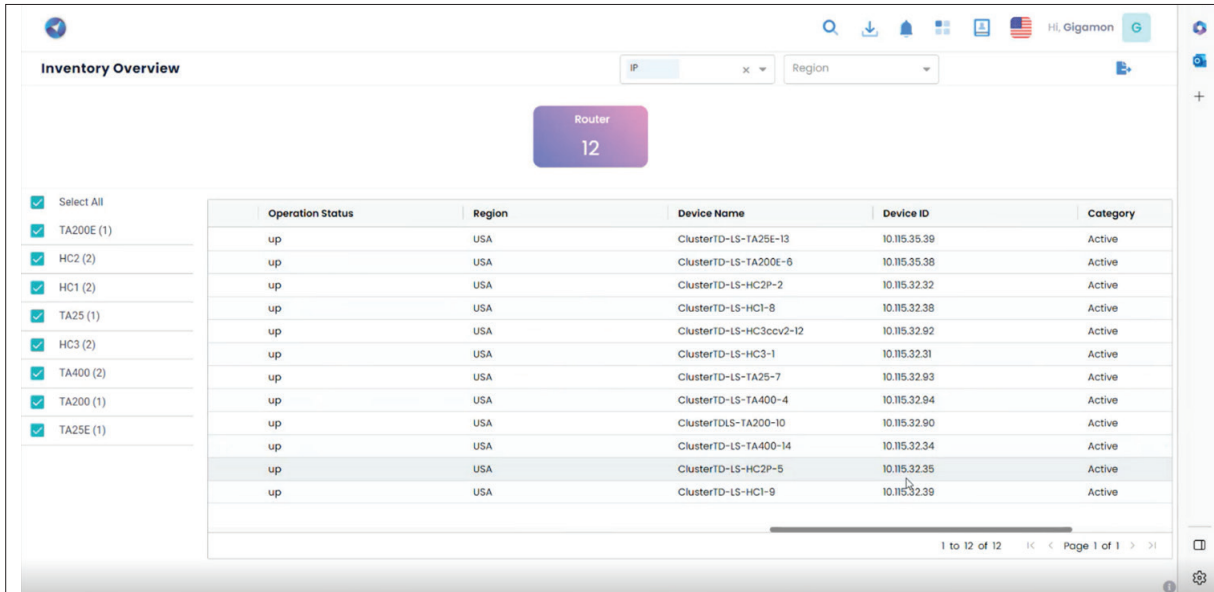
Hi, Gigamon G

Inventory Overview

IP × Region

Router
12

Select All
TA200E (1)
HC2 (2)
HC1 (2)
TA25 (1)
HC3 (2)
TA400 (2)
TA200 (1)
TA25E (1)

| Operation Status | Region | Device Name | Device ID | Category |
|---|---|---|---|---|
| up | USA | ClusterTD-LS-TA25E-13 | 10.115.35.39 | Active |
| up | USA | ClusterTD-LS-TA200E-6 | 10.115.35.38 | Active |
| up | USA | ClusterTD-LS-HC2P-2 | 10.115.32.32 | Active |
| up | USA | ClusterTD-LS-HC1-8 | 10.115.32.38 | Active |
| up | USA | ClusterTD-LS-HC3ccv2-12 | 10.115.32.92 | Active |
| up | USA | ClusterTD-LS-HC3-1 | 10.115.32.31 | Active |
| up | USA | ClusterTD-LS-TA25-7 | 10.115.32.93 | Active |
| up | USA | ClusterTD-LS-TA400-4 | 10.115.32.94 | Active |
| up | USA | ClusterTDLS-TA200-10 | 10.115.32.90 | Active |
| up | USA | ClusterTD-LS-TA400-14 | 10.115.32.34 | Active |
| up | USA | ClusterTD-LS-HC2P-5 | 10.115.32.35 | Active |
| up | USA | ClusterTD-LS-HC1-9 | 10.115.32.39 | Active |

1 to 12 of 12 Page 1 of 1